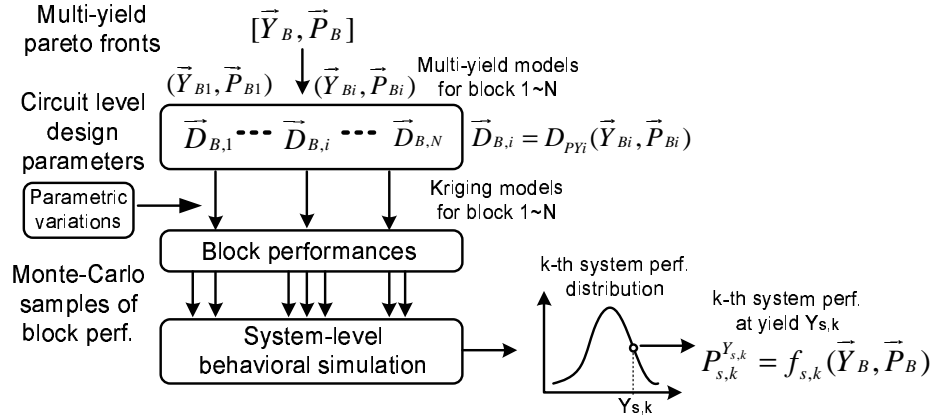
Multi-yield pareto fronts

$[\vec{Y}_B, \vec{P}_B]$

$(\vec{Y}_{B1}, \vec{P}_{B1})$

$(\vec{Y}_{Bi}, \vec{P}_{Bi})$

Multi-yield models for block 1~N

Circuit level design parameters

$\vec{D}_{B,1}$ $\vec{D}_{B,i}$ $\vec{D}_{B,N}$

$\vec{D}_{B,i} = D_{PYi}(\vec{Y}_{Bi}, \vec{P}_{Bi})$

Parametric variations

Kriging models for block 1~N

Block performances

Monte-Carlo samples of block perf.

System-level behavioral simulation

k-th system perf. distribution

k-th system perf. at yield Ys,k

$P_{s,k}^{Y_{s,k}} = f_{s,k}(\vec{Y}_B, \vec{P}_B)$

Ys,k